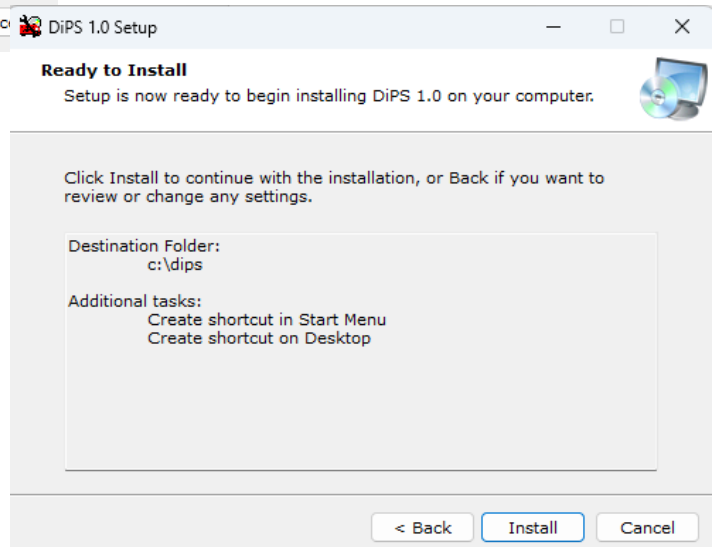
c DiPS 1.0 Setup

Ready to Install
Setup is now ready to begin installing DiPS 1.0 on your computer.

Click Install to continue with the installation, or Back if you want to review or change any settings.

Destination Folder:
c:\dips

Additional tasks:
Create shortcut in Start Menu
Create shortcut on Desktop

< Back
Install
Cancel